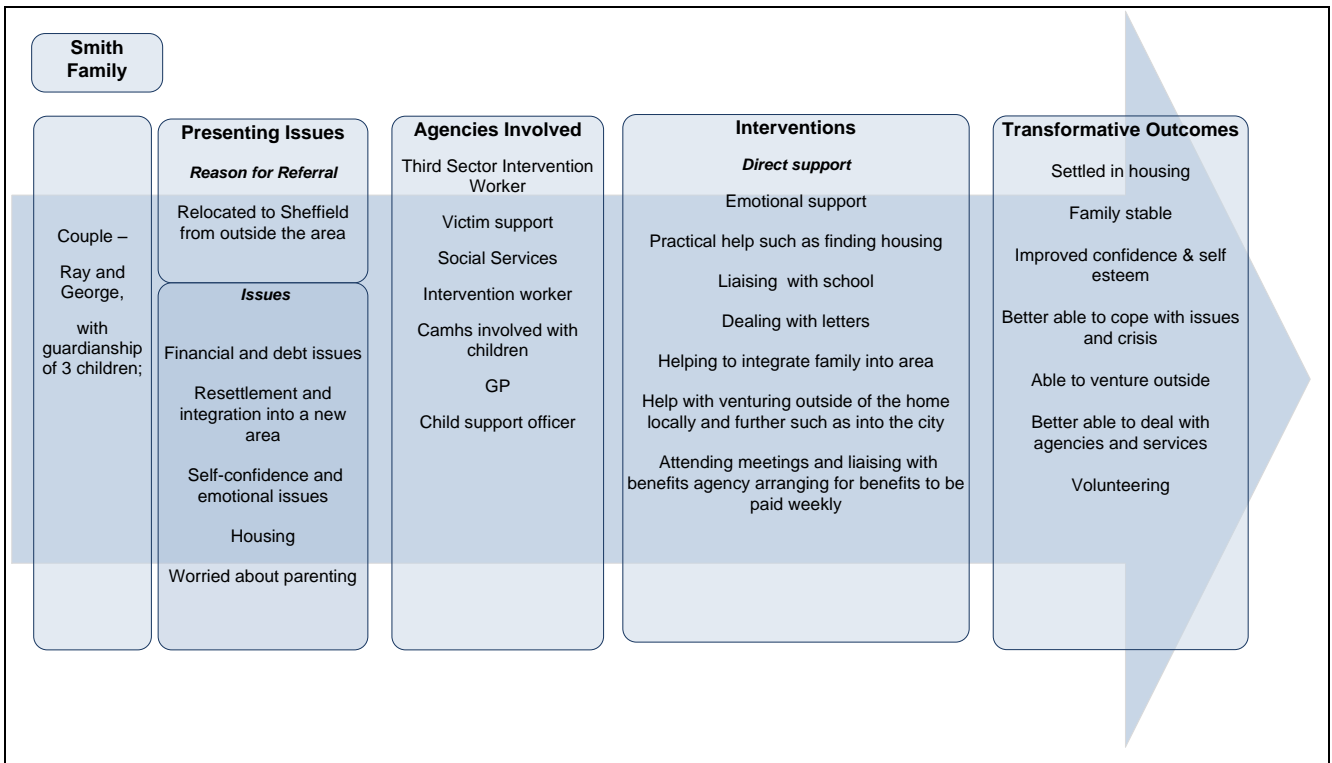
Smith Family

Couple –

Ray and George,

with guardianship of 3 children;

Presenting Issues

Reason for Referral

Relocated to Sheffield from outside the area

Issues

Financial and debt issues

Resettlement and integration into a new area

Self-confidence and emotional issues

Housing

Worried about parenting

Agencies Involved

Third Sector Intervention Worker

Victim support

Social Services

Intervention worker

Camhs involved with children

GP

Child support officer

Interventions

Direct support

Emotional support

Practical help such as finding housing

Liaising with school

Dealing with letters

Helping to integrate family into area

Help with venturing outside of the home locally and further such as into the city

Attending meetings and liaising with benefits agency arranging for benefits to be paid weekly

Transformative Outcomes

Settled in housing

Family stable

Improved confidence & self esteem

Better able to cope with issues and crisis

Able to venture outside

Better able to deal with agencies and services

Volunteering